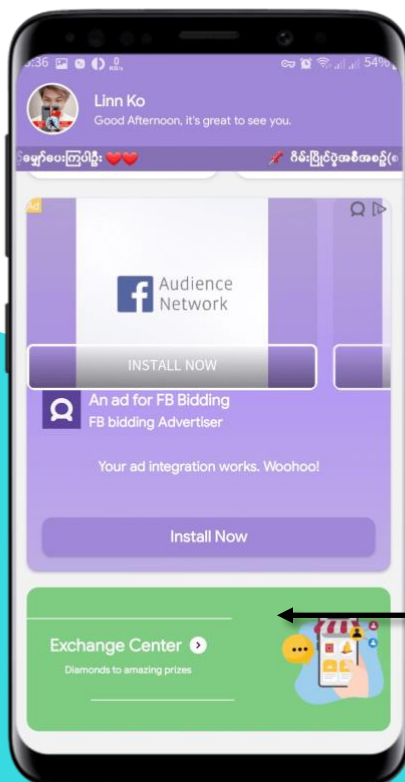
:36 54%

Linn Ko
Good Afternoon, it's great to see you.

ပျော်ပေးကြပါဦး ❤❤ ဂိမ်းပြိုင်ပွဲအစီအစဉ်

Ad

Audience Network

INSTALL NOW

An ad for FB Bidding
FB bidding Advertiser

Your ad integration works. Woohoo!

Install Now

Exchange Center
Diamonds to amazing prizes